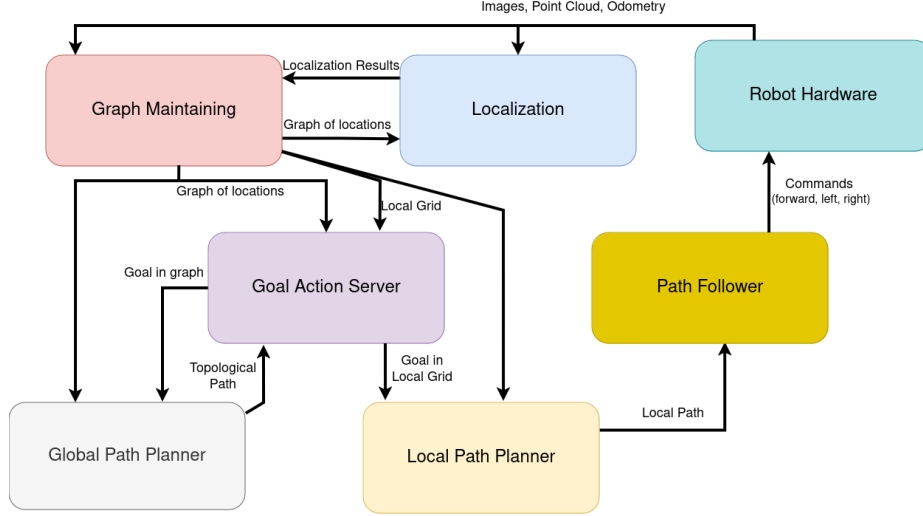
Images, Point Cloud, Odometry

Graph Maintaining

Localization Results

Graph of locations

Localization

Robot Hardware

Commands
(forward, left, right)

Graph of locations

Local Grid

Goal in graph

Goal Action Server

Path Follower

Topological
Path

Goal in
Local Grid

Local Path

Global Path Planner

Local Path Planner